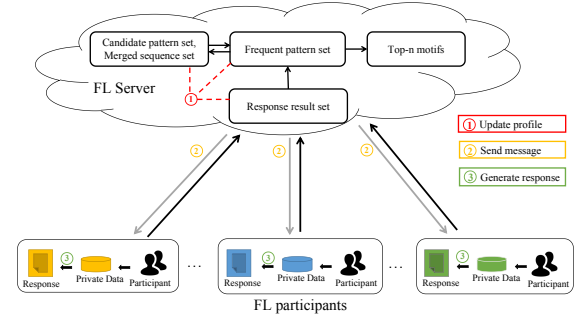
Candidate pattern set, Merged sequence set

Frequent pattern set

Top-n motifs

FL Server

1

Response result set

1 Update profile

2 Send message

3 Generate response

2

2

2

3

Response

Private Data

Participant

...

3

Response

Private Data

Participant

...

3

Response

Private Data

Participant

FL participants